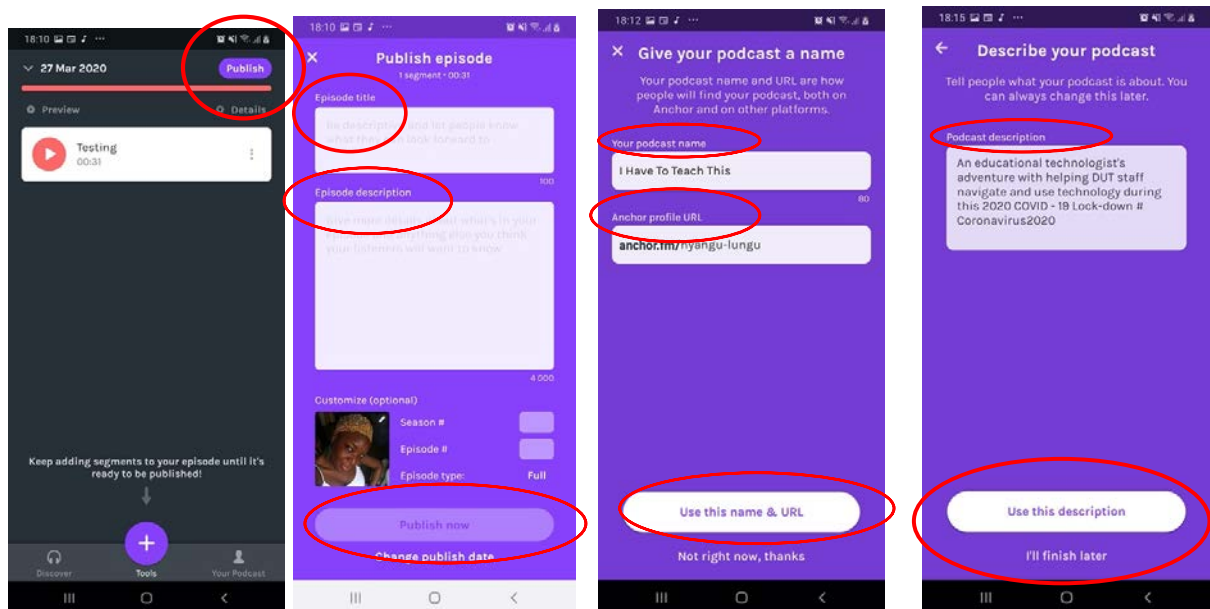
18:10

27 Mar 2020

Publish

Preview

Details

Testing
00:31

Keep adding segments to your episode until it's ready to be published!

Discover

Tools

Your Podcast

18:10

Publish episode
1 segment • 00:31

Episode title

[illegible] description and let people know what they can look forward to

100

Episode description

Give more description of what's in your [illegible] anything else you think your listeners will want to know

4 000

Customize (optional)

Season #

Episode #

Episode type:

Full

Publish now

Change publish date

18:12

Give your podcast a name

Your podcast name and URL are how people will find your podcast, both on Anchor and on other platforms.

Your podcast name

I Have To Teach This

80

Anchor profile URL

anchor.fm/nyangu-lungu

Use this name & URL

Not right now, thanks

18:15

Describe your podcast

Tell people what your podcast is about. You can always change this later.

Podcast description

An educational technologist's adventure with helping DUT staff navigate and use technology during this 2020 COVID - 19 Lock-down # Coronavirus2020

Use this description

I'll finish later